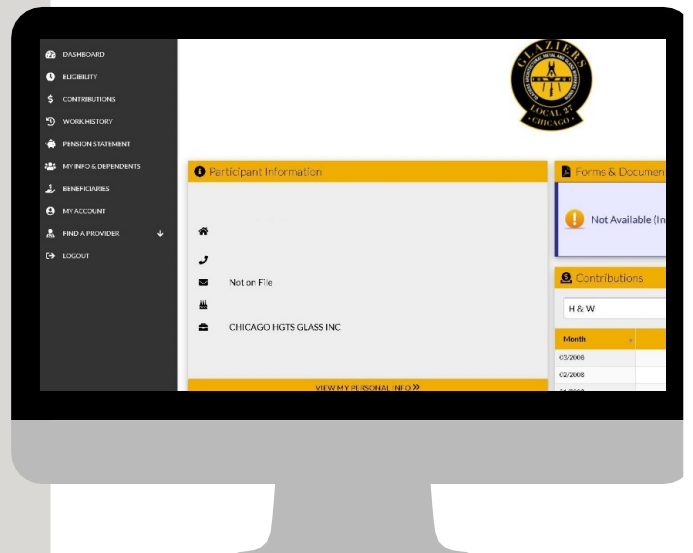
DASHBOARD
ELIGIBILITY
CONTRIBUTIONS
WORK HISTORY
PENSION STATEMENT
MY INFO & DEPENDENTS
BENEFICIARIES
MY ACCOUNT
FIND A PROVIDER
LOGOUT

GLAZIERS
LOCAL 27
CHICAGO

Participant Information

Not on File

CHICAGO HGTS GLASS INC

VIEW MY PERSONAL INFO »

Forms & Documen

Not Available (In

Contributions

H & W

| Month | |
|---|---|
| 03/2008 | |
| 02/2008 | |